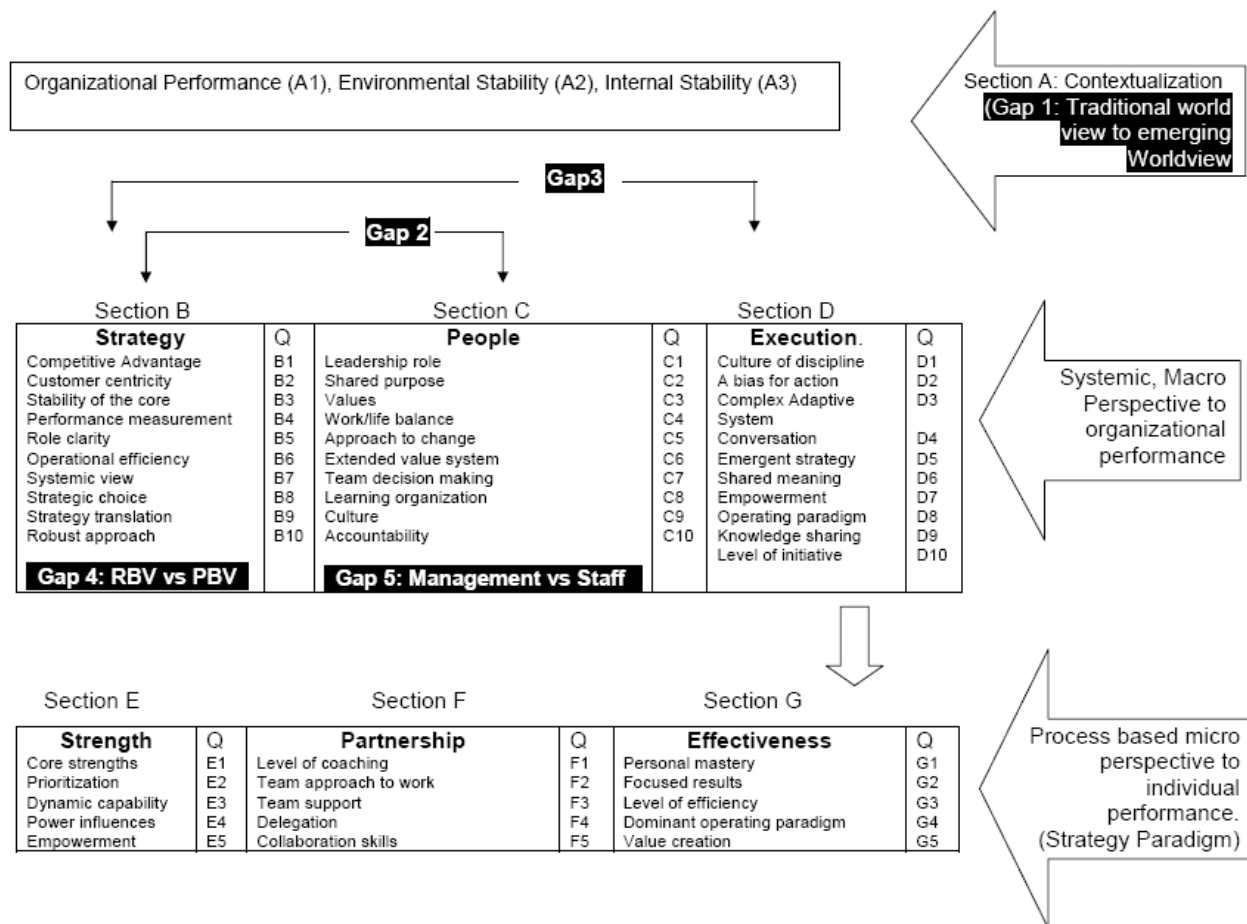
Organizational Performance (A1), Environmental Stability (A2), Internal Stability (A3)

Section A: Contextualization (Gap 1: Traditional world view to emerging Worldview

Gap3

Gap 2

Section B

Section C

Section D

| Strategy | Q | People | Q | Execution. | Q |
|---|---|---|---|---|---|
| Competitive Advantage | B1 | Leadership role | C1 | Culture of discipline | D1 |
| Customer centricity | B2 | Shared purpose | C2 | A bias for action | D2 |
| Stability of the core | B3 | Values | C3 | Complex Adaptive System | D3 |
| Performance measurement | B4 | Work/life balance | C4 | Conversation | D4 |
| Role clarity | B5 | Approach to change | C5 | Emergent strategy | D5 |
| Operational efficiency | B6 | Extended value system | C6 | Shared meaning | D6 |
| Systemic view | B7 | Team decision making | C7 | Empowerment | D7 |
| Strategic choice | B8 | Learning organization | C8 | Operating paradigm | D8 |
| Strategy translation | B9 | Culture | C9 | Knowledge sharing | D9 |
| Robust approach | B10 | Accountability | C10 | Level of initiative | D10 |
| Gap 4: RBV vs PBV | | Gap 5: Management vs Staff | | | |

Systemic, Macro Perspective to organizational performance

Section E

Section F

Section G

| Strength | Q | Partnership | Q | Effectiveness | Q |
|---|---|---|---|---|---|
| Core strengths | E1 | Level of coaching | F1 | Personal mastery | G1 |
| Prioritization | E2 | Team approach to work | F2 | Focused results | G2 |
| Dynamic capability | E3 | Team support | F3 | Level of efficiency | G3 |
| Power influences | E4 | Delegation | F4 | Dominant operating paradigm | G4 |
| Empowerment | E5 | Collaboration skills | F5 | Value creation | G5 |

Process based micro perspective to individual performance. (Strategy Paradigm)